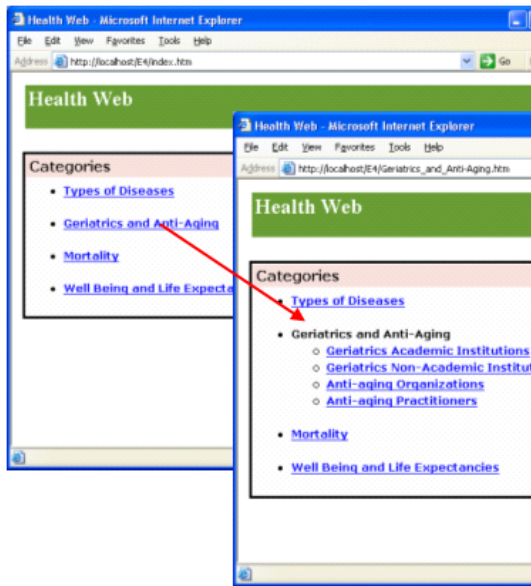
Health Web - Microsoft Internet Explorer

File Edit View Favorites Tools Help

Address http://localhost/E4/index.htm

Go

Health Web

Categories

- Types of Diseases
- Geriatrics and Anti-Aging
- Mortality
- Well Being and Life Expecta

Health Web - Microsoft Internet Explorer

File Edit View Favorites Tools Help

Address http://localhost/E4/Geriatrics_and_Anti-Aging.htm

Health Web

Categories

- Types of Diseases
- Geriatrics and Anti-Aging
  - Geriatrics Academic Institutions
  - Geriatrics Non-Academic Institut
  - Anti-aging Organizations
  - Anti-aging Practitioners
- Mortality
- Well Being and Life Expectancies